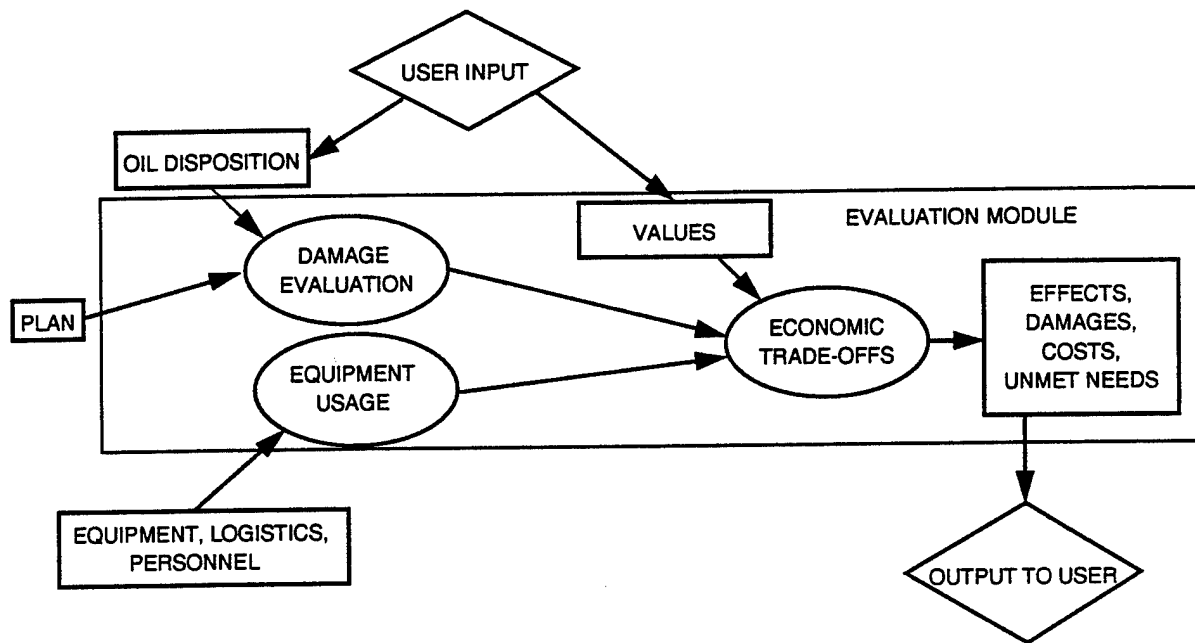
USER INPUT

OIL DISPOSITION

VALUES

EVALUATION MODULE

DAMAGE EVALUATION

PLAN

ECONOMIC TRADE-OFFS

EFFECTS, DAMAGES, COSTS, UNMET NEEDS

EQUIPMENT USAGE

EQUIPMENT, LOGISTICS, PERSONNEL

OUTPUT TO USER